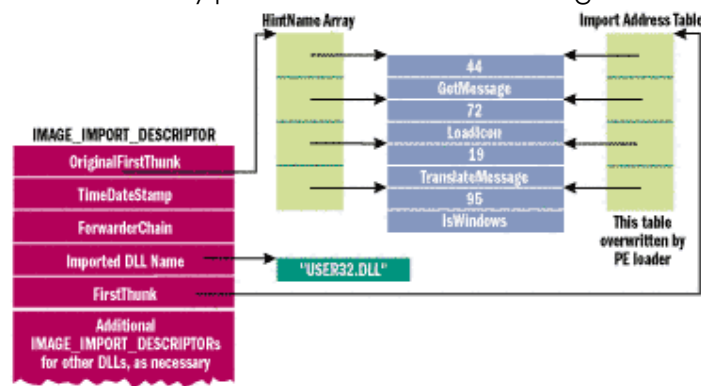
HintName Array

Import Address Table

44
GetMessage
72
LoadIcon
19
TranslateMessage
95
IsWindows

IMAGE_IMPORT_DESCRIPTOR
OriginalFirstThunk
TimeDateStamp
ForwarderChain
Imported DLL Name
FirstThunk
Additional IMAGE_IMPORT_DESCRIPTORs for other DLLs, as necessary

"USER32.DLL"

This table overwritten by PE loader